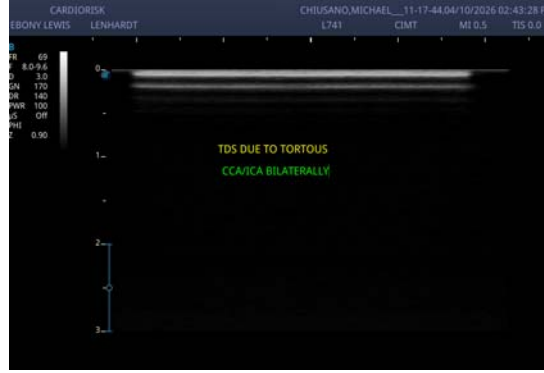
CARDIORISK
EBONY LEWIS LENHARDT
CHIUSANO,MICHAEL,__11-17-44.04/10/2026 02:43:28 P
L741 CIMT MI 0.5 TIS 0.0

FR 69
F 8.0-9.6
D 3.0
GN 170
DR 140
PWR 100
US Off
PHI
Z 0.90

0
1
2
3

TDS DUE TO TORTOUS
CCA/ICA BILATERALLY